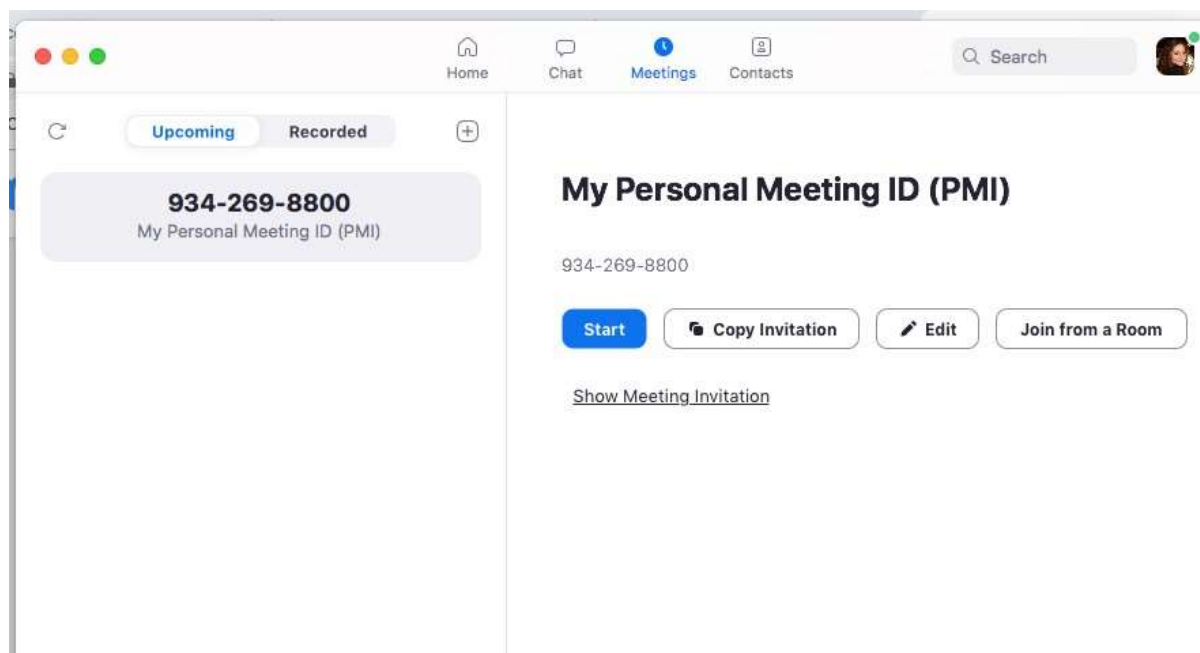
Home Chat Meetings Contacts

Search

Upcoming Recorded

934-269-8800
My Personal Meeting ID (PMI)

My Personal Meeting ID (PMI)

934-269-8800

Start Copy Invitation Edit Join from a Room

Show Meeting Invitation